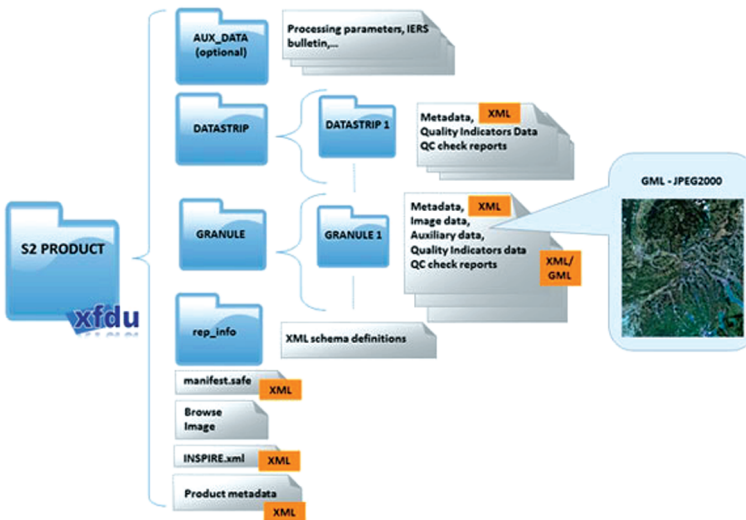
S2 PRODUCT

xfdu

AUX_DATA (optional)

Processing parameters, IERS bulletin,...

DATASTRIP

DATASTRIP 1

Metadata, XML
Quality Indicators Data
QC check reports

GRANULE

GRANULE 1

Metadata, XML
Image data,
Auxiliary data,
Quality Indicators data
QC check reports XML/GML

GML - JPEG2000

rep_info

XML schema definitions

manifest.safe XML

Browse Image

INSPIRE.xml XML

Product metadata XML